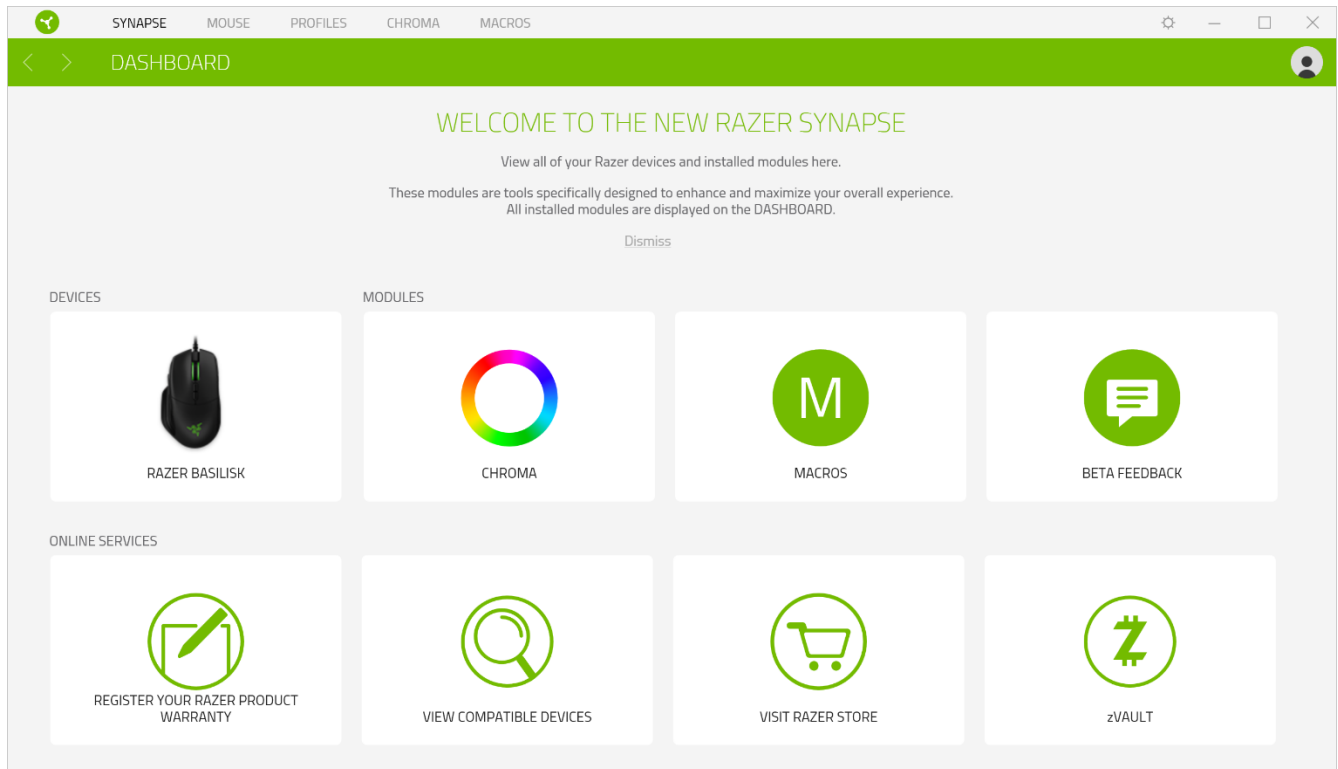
SYNAPSE MOUSE PROFILES CHROMA MACROS

DASHBOARD

WELCOME TO THE NEW RAZER SYNAPSE

View all of your Razer devices and installed modules here.

These modules are tools specifically designed to enhance and maximize your overall experience. All installed modules are displayed on the DASHBOARD.

Dismiss

DEVICES

MODULES

RAZER BASILISK

CHROMA

M

MACROS

BETA FEEDBACK

ONLINE SERVICES

REGISTER YOUR RAZER PRODUCT WARRANTY

VIEW COMPATIBLE DEVICES

VISIT RAZER STORE

zVAULT